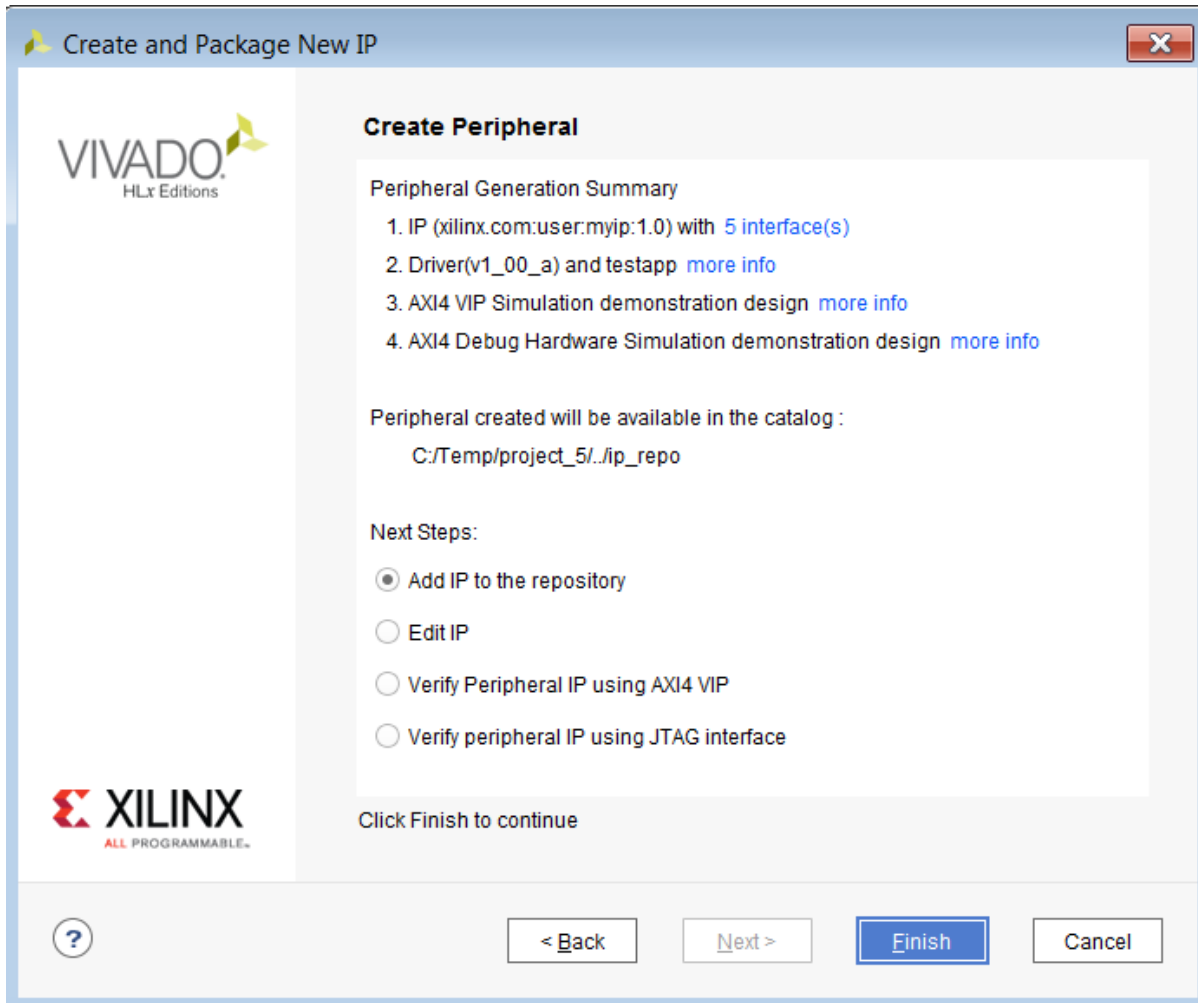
Create and Package New IP

VIVADO.
HLx Editions

Create Peripheral

Peripheral Generation Summary

1. IP (xilinx.com:user:myip:1.0) with 5 interface(s)
2. Driver(v1_00_a) and testapp more info
3. AXI4 VIP Simulation demonstration design more info
4. AXI4 Debug Hardware Simulation demonstration design more info

Peripheral created will be available in the catalog :
C:/Temp/project_5/../ip_repo

Next Steps:

Add IP to the repository
Edit IP
Verify Peripheral IP using AXI4 VIP
Verify peripheral IP using JTAG interface

XILINX
ALL PROGRAMMABLE.

Click Finish to continue

?
< Back
Next >
Finish
Cancel